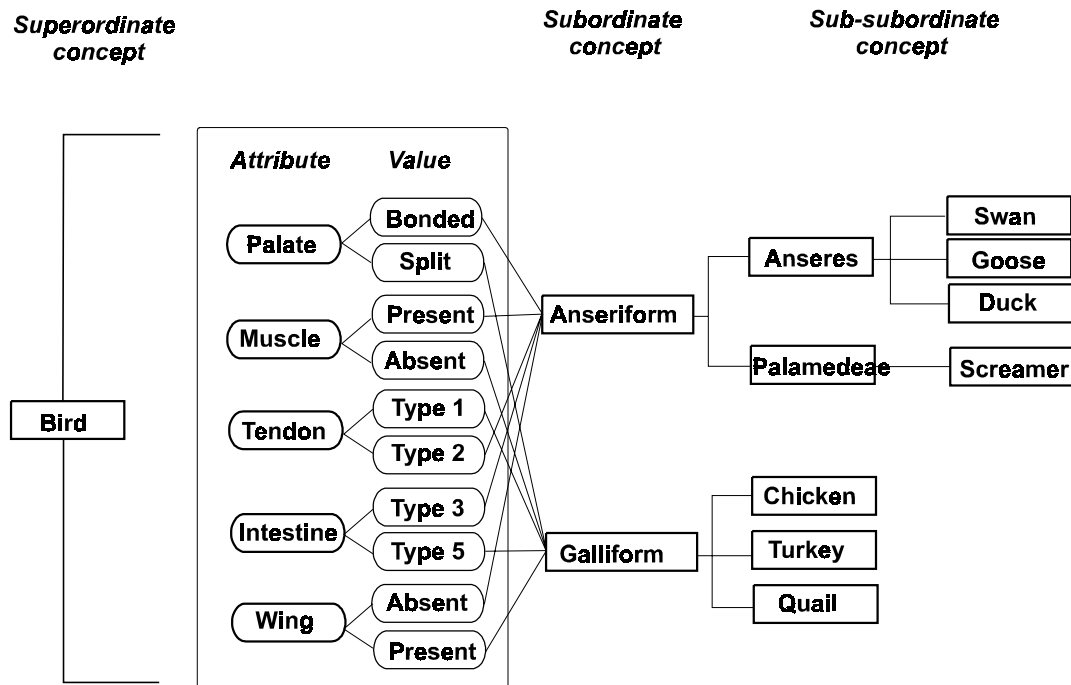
Superordinate concept

Subordinate concept

Sub-subordinate concept

Attribute

Value

Bird

Palate

Bonded

Split

Muscle

Present

Absent

Tendon

Type 1

Type 2

Intestine

Type 3

Type 5

Wing

Absent

Present

Anseriform

Galliform

Anseres

Palamedeae

Swan

Goose

Duck

Screamer

Chicken

Turkey

Quail